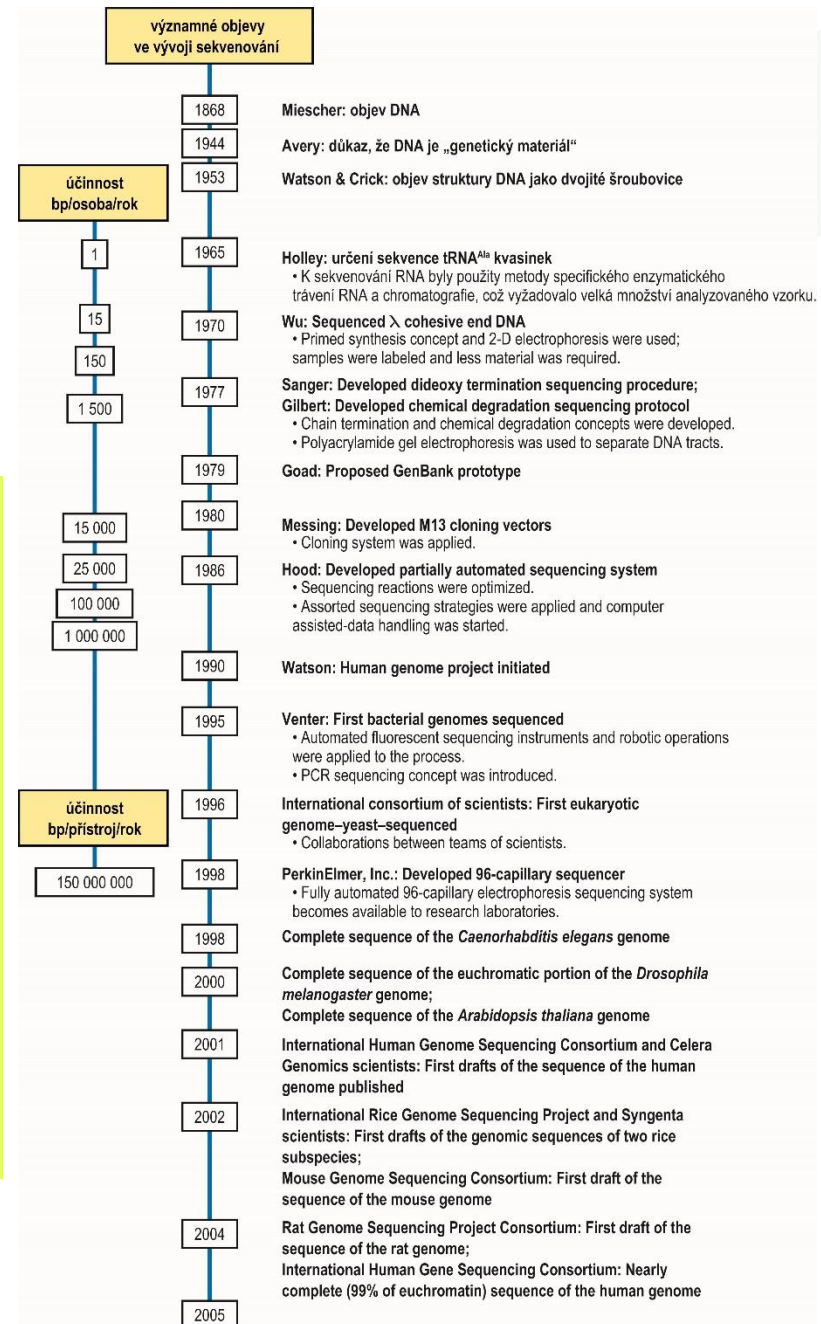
významné objevy ve vývoji sekvenování

1868 Miescher: objev DNA

1944 Avery: důkaz, že DNA je „genetický materiál"

účinnost bp/osoba/rok

1953 Watson & Crick: objev struktury DNA jako dvojité šroubovice

1

1965 Holley: určení sekvence tRNA$^{Ala}$ kvasinek
• K sekvenování RNA byly použity metody specifického enzymatického trávení RNA a chromatografie, což vyžadovalo velká množství analyzovaného vzorku.

15

1970 Wu: Sequenced $\lambda$ cohesive end DNA
• Primed synthesis concept and 2-D electrophoresis were used; samples were labeled and less material was required.

150

1 500

1977 Sanger: Developed dideoxy termination sequencing procedure;
Gilbert: Developed chemical degradation sequencing protocol
• Chain termination and chemical degradation concepts were developed.
• Polyacrylamide gel electrophoresis was used to separate DNA tracts.

1979 Goad: Proposed GenBank prototype

15 000

1980 Messing: Developed M13 cloning vectors
• Cloning system was applied.

25 000

1986 Hood: Developed partially automated sequencing system
• Sequencing reactions were optimized.
• Assorted sequencing strategies were applied and computer assisted-data handling was started.

100 000

1 000 000

1990 Watson: Human genome project initiated

1995 Venter: First bacterial genomes sequenced
• Automated fluorescent sequencing instruments and robotic operations were applied to the process.
• PCR sequencing concept was introduced.

účinnost bp/přístroj/rok

1996 International consortium of scientists: First eukaryotic genome–yeast–sequenced
• Collaborations between teams of scientists.

150 000 000

1998 PerkinElmer, Inc.: Developed 96-capillary sequencer
• Fully automated 96-capillary electrophoresis sequencing system becomes available to research laboratories.

1998 Complete sequence of the Caenorhabditis elegans genome

2000 Complete sequence of the euchromatic portion of the Drosophila melanogaster genome;
Complete sequence of the Arabidopsis thaliana genome

2001 International Human Genome Sequencing Consortium and Celera Genomics scientists: First drafts of the sequence of the human genome published

2002 International Rice Genome Sequencing Project and Syngenta scientists: First drafts of the genomic sequences of two rice subspecies;
Mouse Genome Sequencing Consortium: First draft of the sequence of the mouse genome

2004 Rat Genome Sequencing Project Consortium: First draft of the sequence of the rat genome;
International Human Gene Sequencing Consortium: Nearly complete (99% of euchromatin) sequence of the human genome

2005